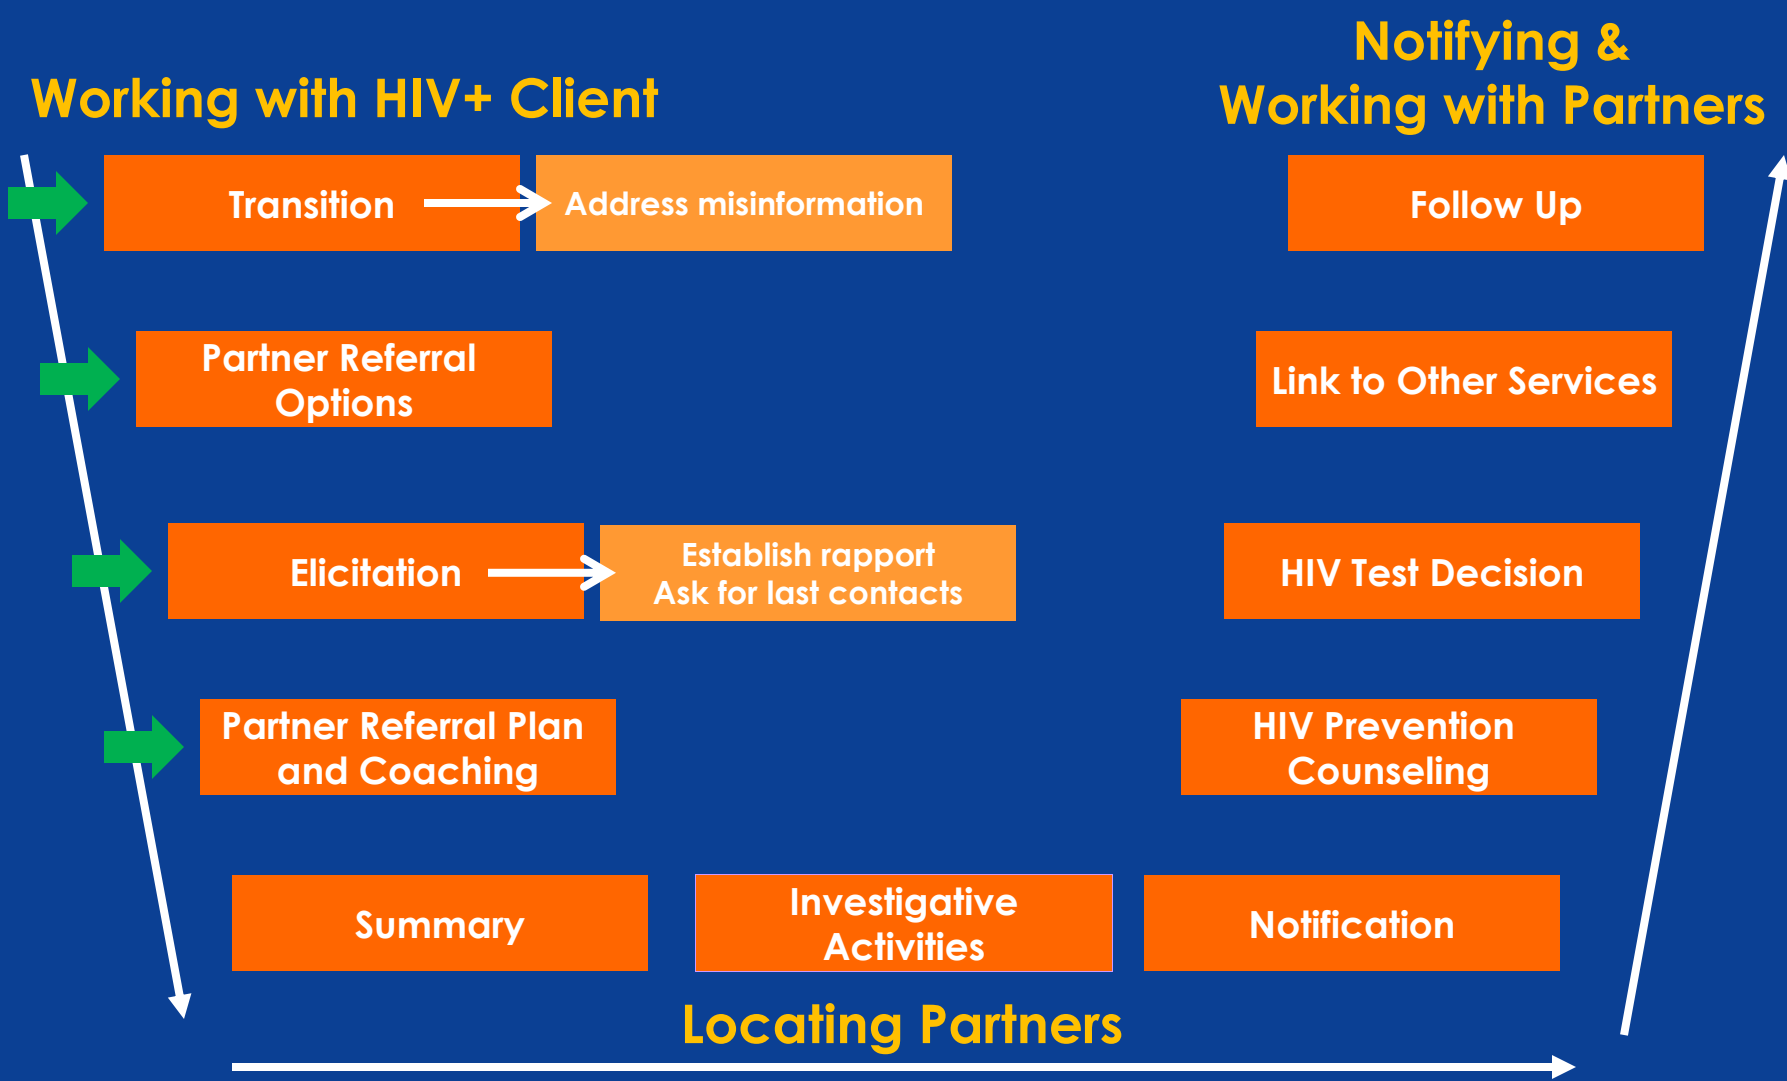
Working with HIV+ Client

Notifying & Working with Partners

Transition

Address misinformation

Follow Up

Partner Referral Options

Link to Other Services

Elicitation

Establish rapport
Ask for last contacts

HIV Test Decision

Partner Referral Plan and Coaching

HIV Prevention Counseling

Summary

Investigative Activities

Notification

Locating Partners